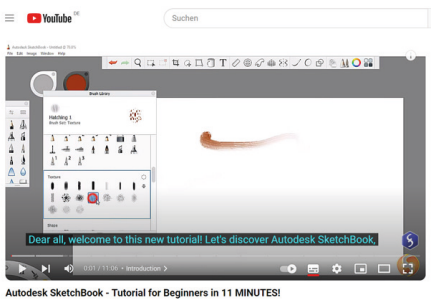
YouTube DE

Suchen

Autodesk SketchBook - Untitled @ 70.6%

File Edit Image Window Help

Brush Library

Hatching 1

Brush Set: Texture

Texture

Dear all, welcome to this new tutorial! Let's discover Autodesk SketchBook,

0:01 / 11:06 • Introduction >

Autodesk SketchBook - Tutorial for Beginners in 11 MINUTES!